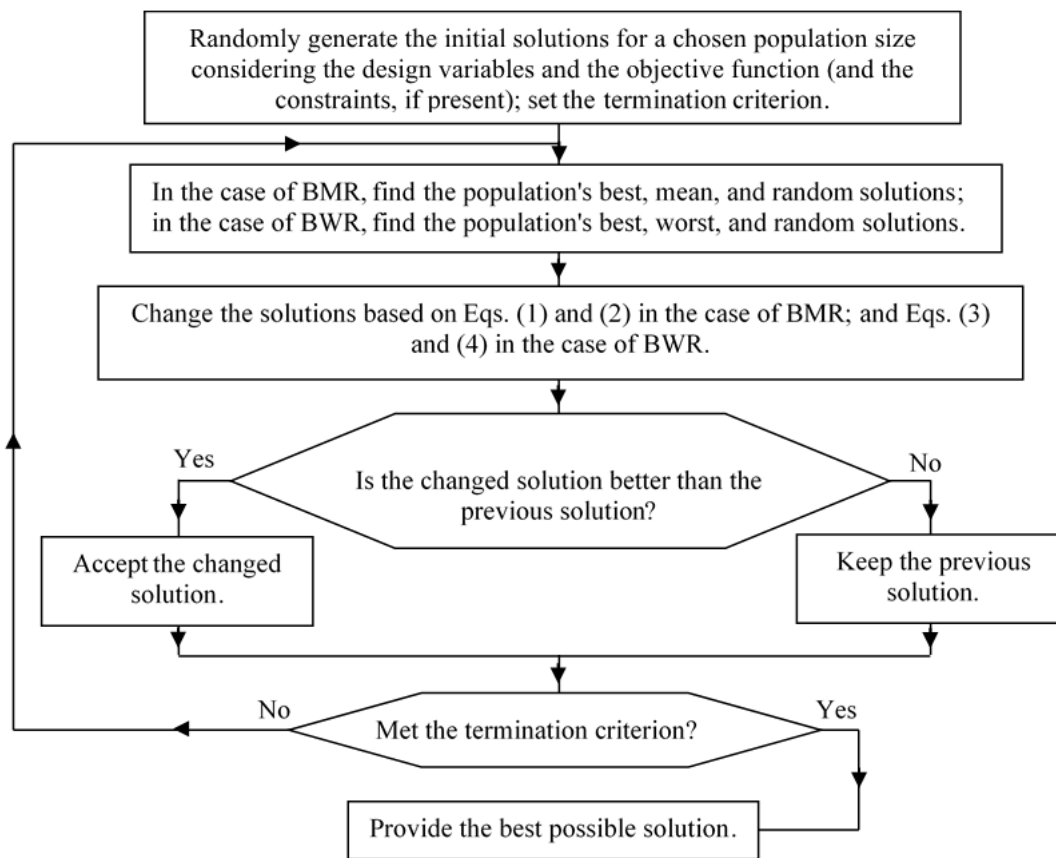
Randomly generate the initial solutions for a chosen population size considering the design variables and the objective function (and the constraints, if present); set the termination criterion.

In the case of BMR, find the population's best, mean, and random solutions; in the case of BWR, find the population's best, worst, and random solutions.

Change the solutions based on Eqs. (1) and (2) in the case of BMR; and Eqs. (3) and (4) in the case of BWR.

Yes

Is the changed solution better than the previous solution?

No

Accept the changed solution.

Keep the previous solution.

No

Met the termination criterion?

Yes

Provide the best possible solution.